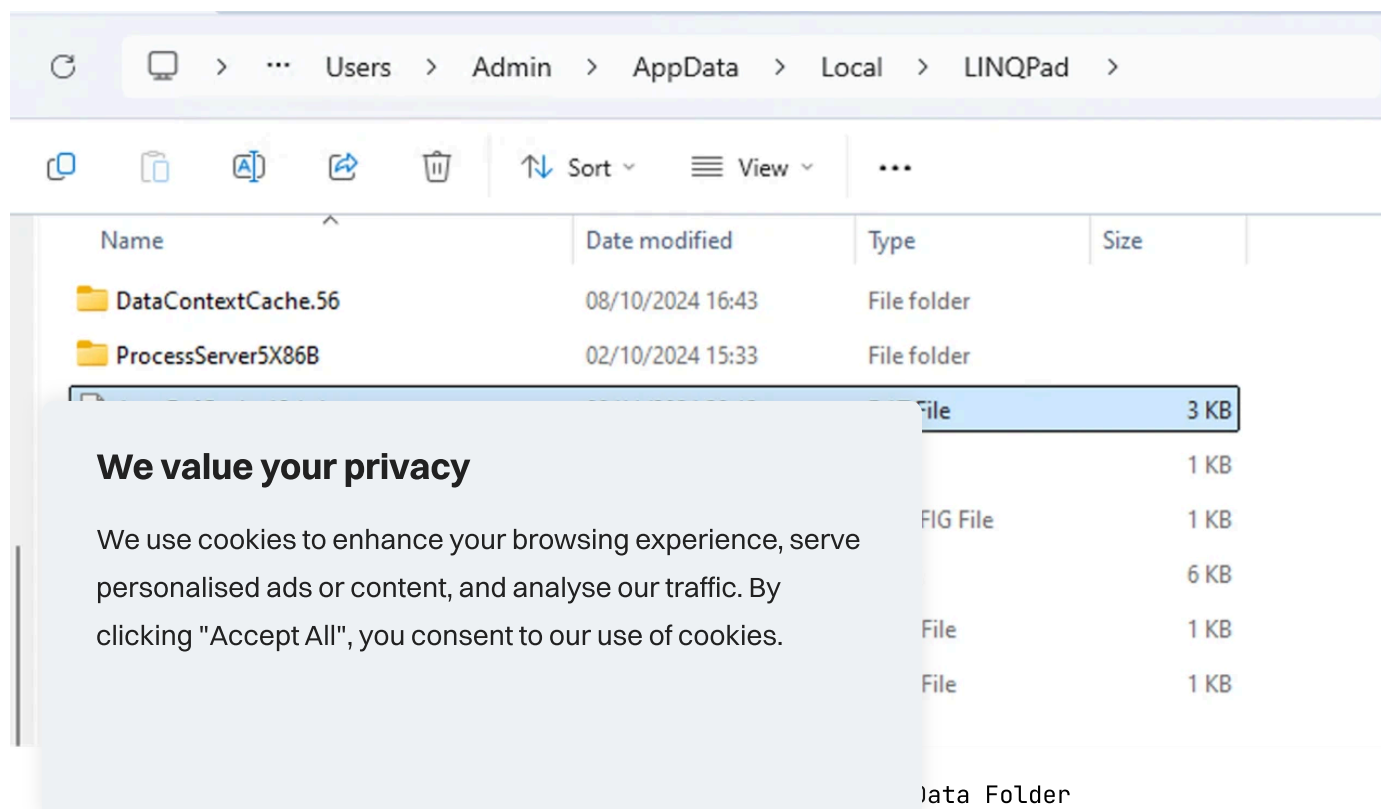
> ··· Users > Admin > AppData > Local > LINQPad >

Sort View ···

| Name | Date modified | Type | Size |
|---|---|---|---|
| DataContextCache.56 | 08/10/2024 16:43 | File folder | |
| ProcessServer5X86B | 02/10/2024 15:33 | File folder | |
| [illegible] | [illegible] | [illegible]File | 3 KB |
| | | | 1 KB |
| | | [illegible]FIG File | 1 KB |
| | | | 6 KB |
| | | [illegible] File | 1 KB |
| | | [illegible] File | 1 KB |

We value your privacy

We use cookies to enhance your browsing experience, serve personalised ads or content, and analyse our traffic. By clicking "Accept All", you consent to our use of cookies.

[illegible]ata Folder